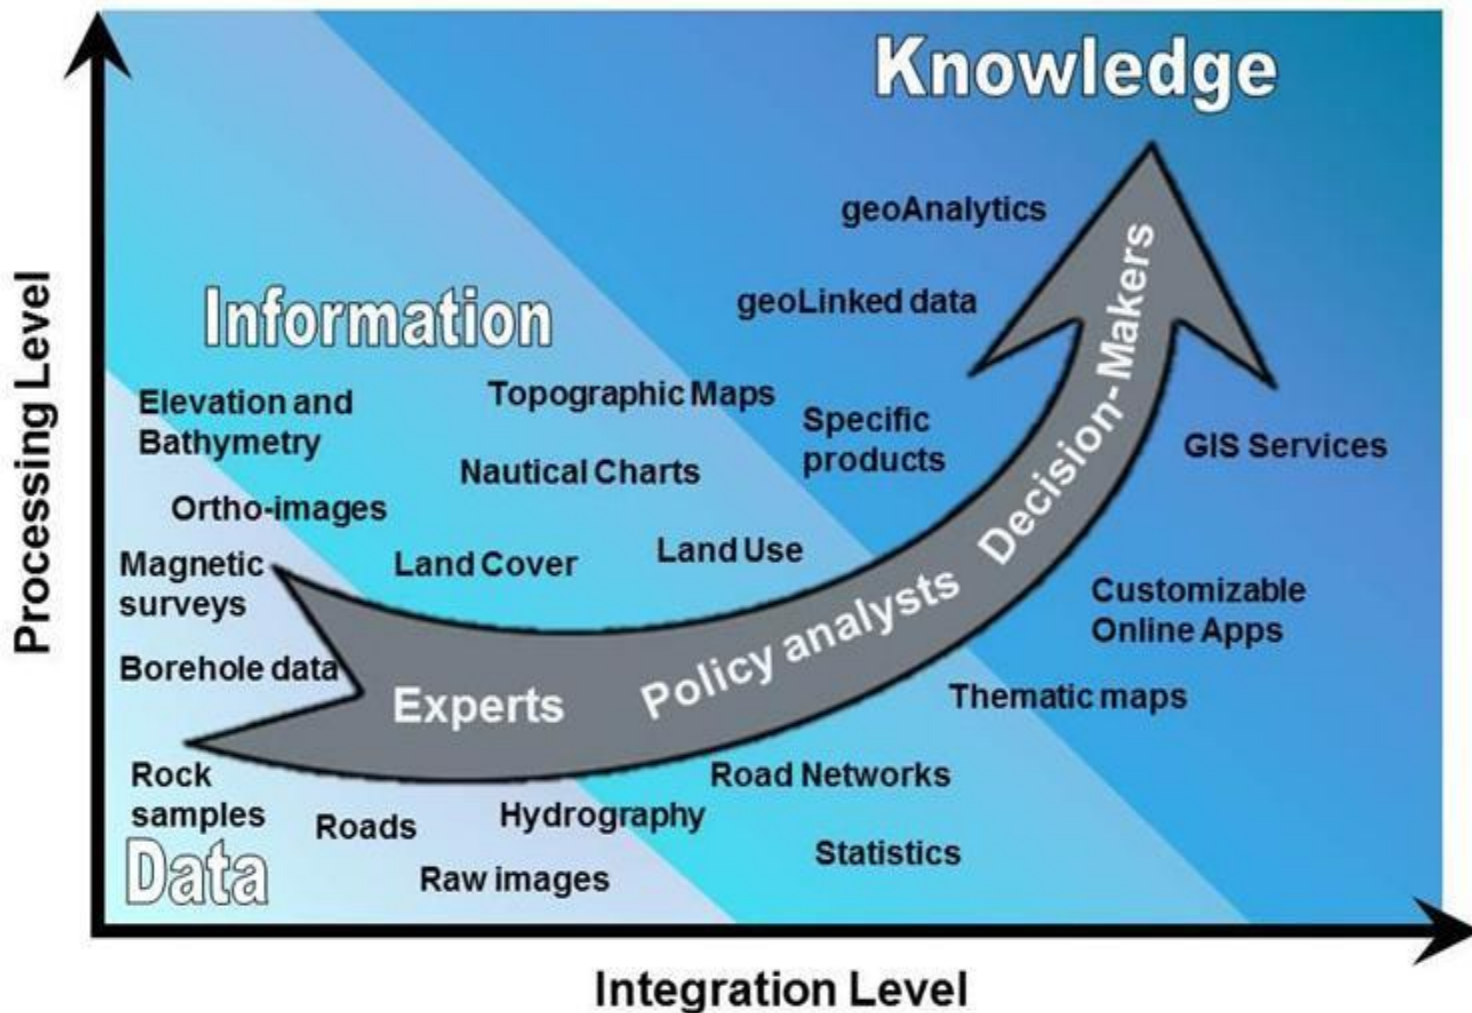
Knowledge

geoAnalytics

geoLinked data

Information

Topographic Maps

Specific products

GIS Services

Elevation and Bathymetry

Nautical Charts

Ortho-images

Land Use

Land Cover

Magnetic surveys

Customizable Online Apps

Decision-Makers

Policy analysts

Experts

Borehole data

Thematic maps

Rock samples

Road Networks

Roads

Hydrography

Statistics

Data

Raw images

Processing Level

Integration Level